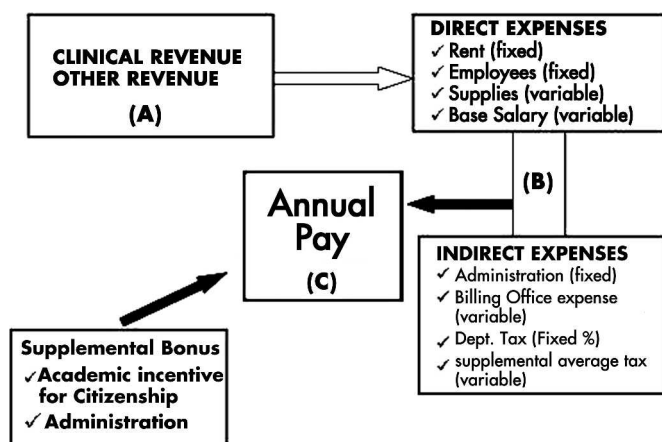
CLINICAL REVENUE
OTHER REVENUE

(A)

DIRECT EXPENSES
✓ Rent (fixed)
✓ Employees (fixed)
✓ Supplies (variable)
✓ Base Salary (variable)

(B)

Annual
Pay

(C)

INDIRECT EXPENSES
✓ Administration (fixed)
✓ Billing Office expense (variable)
✓ Dept. Tax (Fixed %)
✓ supplemental average tax (variable)

Supplemental Bonus
✓Academic incentive for Citizenship
✓ Administration